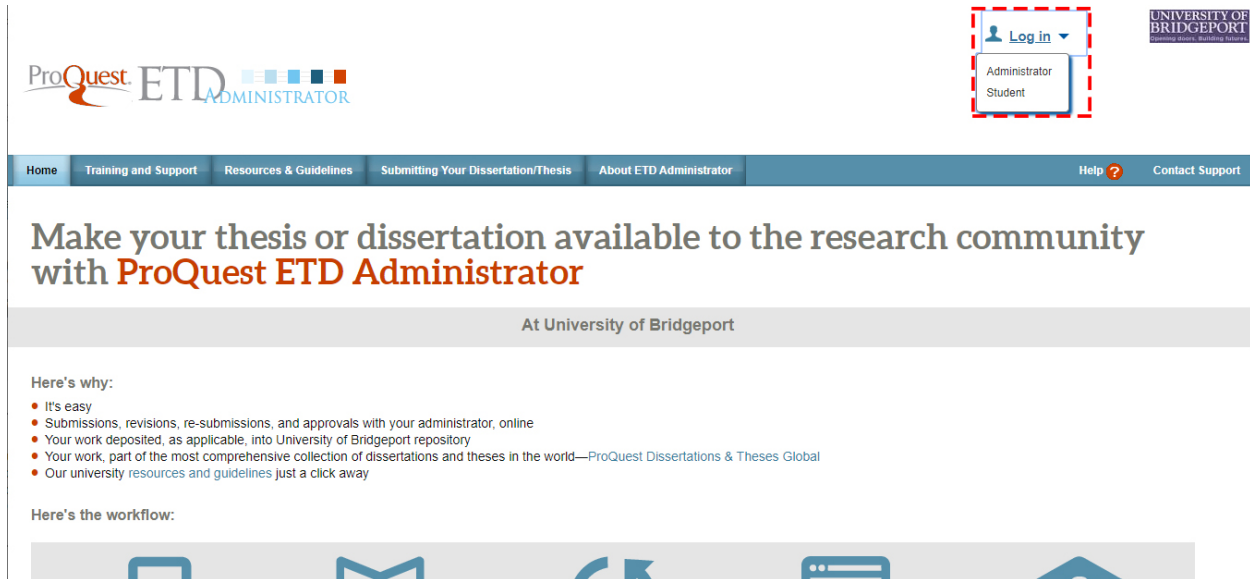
ProQuest ETD ADMINISTRATOR

Log in
Administrator
Student

UNIVERSITY OF BRIDGEPORT
Opening doors. Building futures.

Home | Training and Support | Resources & Guidelines | Submitting Your Dissertation/Thesis | About ETD Administrator | Help ? | Contact Support

Make your thesis or dissertation available to the research community with ProQuest ETD Administrator

At University of Bridgeport

Here's why:

- It's easy
- Submissions, revisions, re-submissions, and approvals with your administrator, online
- Your work deposited, as applicable, into University of Bridgeport repository
- Your work, part of the most comprehensive collection of dissertations and theses in the world—ProQuest Dissertations & Theses Global
- Our university resources and guidelines just a click away

Here's the workflow: